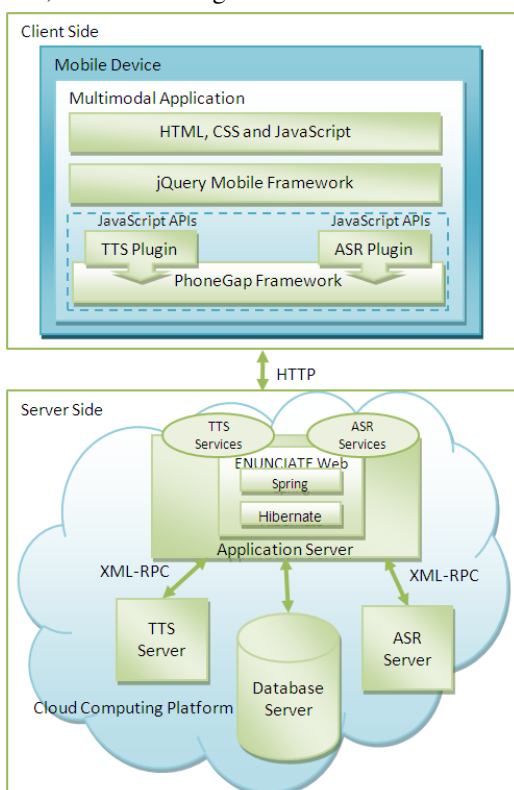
Client Side

Mobile Device

Multimodal Application

HTML, CSS and JavaScript

jQuery Mobile Framework

JavaScript APIs

JavaScript APIs

TTS Plugin

ASR Plugin

PhoneGap Framework

HTTP

Server Side

TTS Services

ASR Services

ENUNCIATE Web

Spring

Hibernate

Application Server

XML-RPC

XML-RPC

TTS Server

Database Server

ASR Server

Cloud Computing Platform